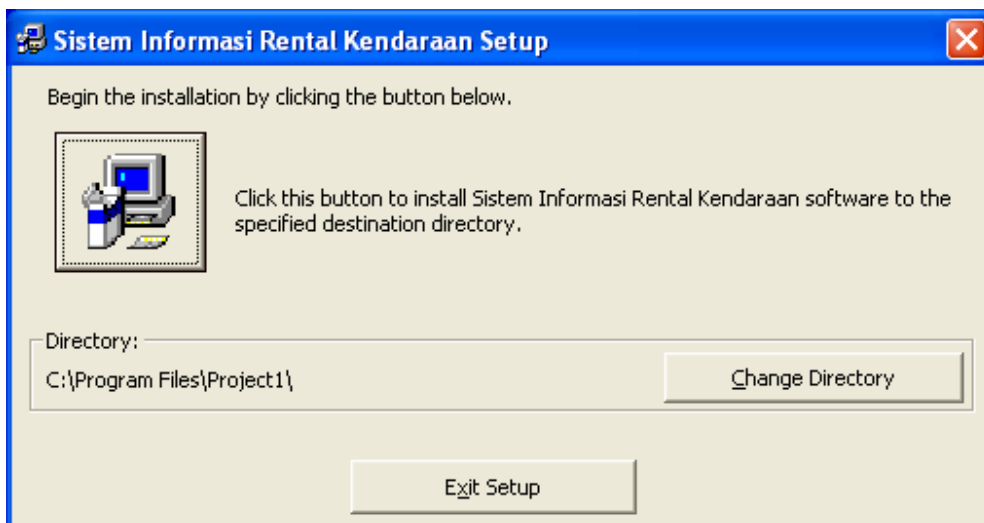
Sistem Informasi Rental Kendaraan Setup

Begin the installation by clicking the button below.

Click this button to install Sistem Informasi Rental Kendaraan software to the specified destination directory.

Directory:

C:\Program Files\Project1\

Change Directory

Exit Setup